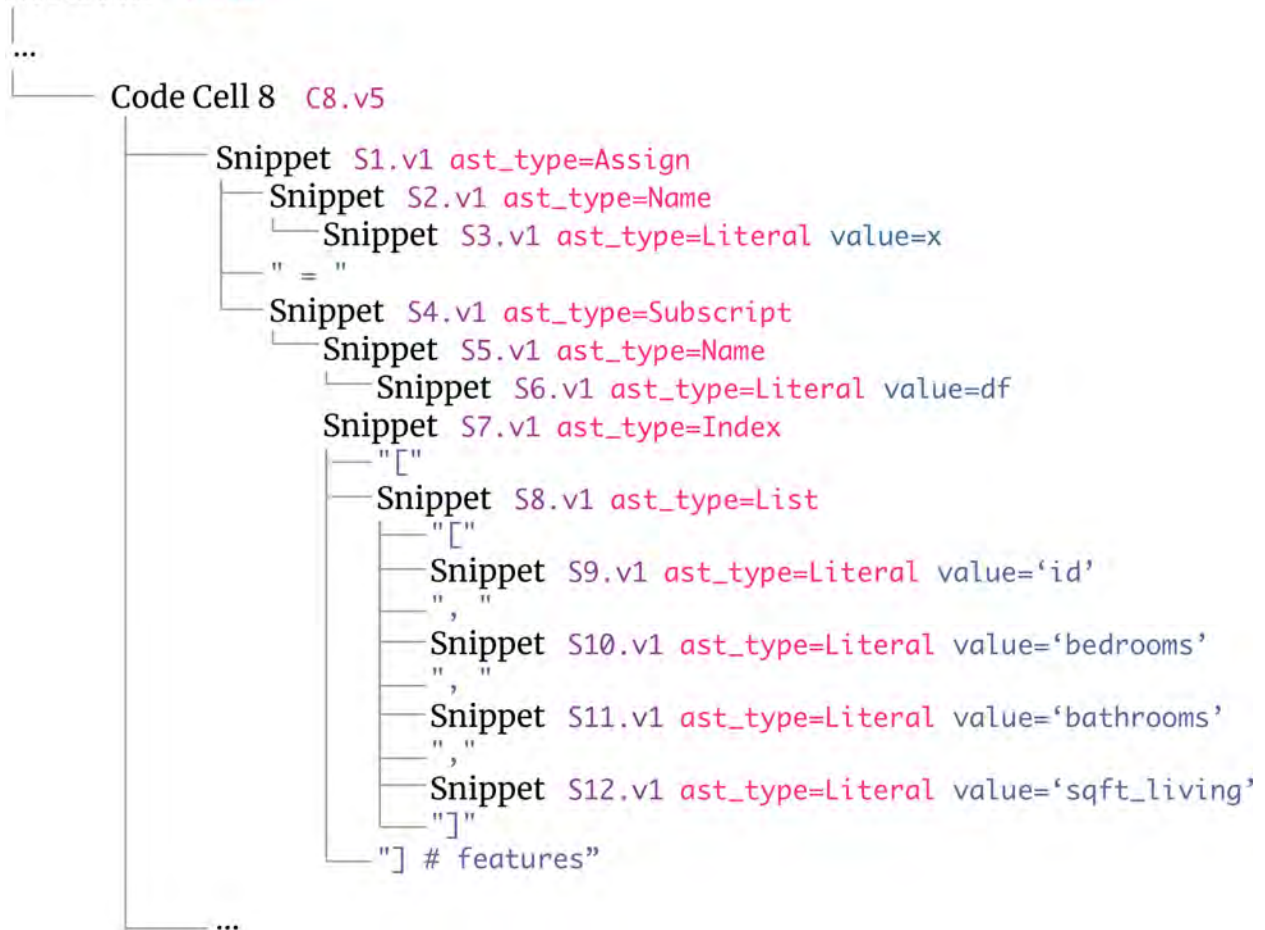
...
Code Cell 8 C8.v5
Snippet S1.v1 ast_type=Assign
Snippet S2.v1 ast_type=Name
Snippet S3.v1 ast_type=Literal value=x
" = "
Snippet S4.v1 ast_type=Subscript
Snippet S5.v1 ast_type=Name
Snippet S6.v1 ast_type=Literal value=df
Snippet S7.v1 ast_type=Index
"["
Snippet S8.v1 ast_type=List
"["
Snippet S9.v1 ast_type=Literal value='id'
", "
Snippet S10.v1 ast_type=Literal value='bedrooms'
", "
Snippet S11.v1 ast_type=Literal value='bathrooms'
","
Snippet S12.v1 ast_type=Literal value='sqft_living'
"]"
"] # features"
...